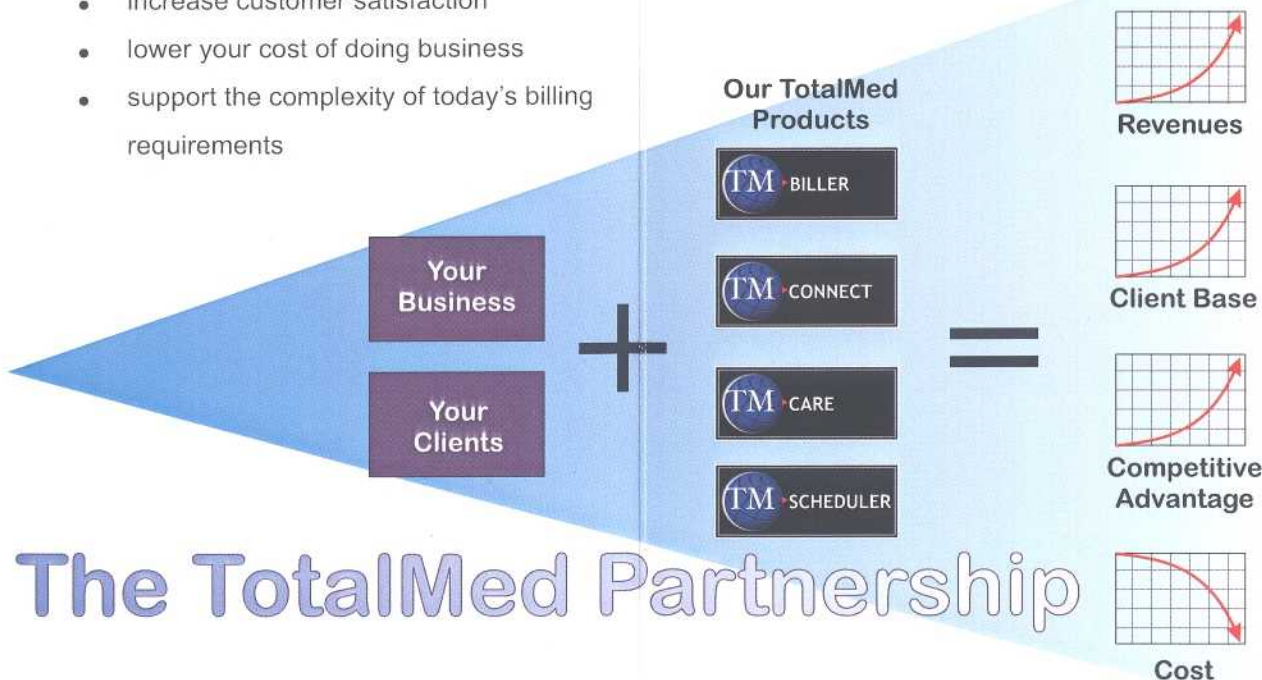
- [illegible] customer satisfaction
- lower your cost of doing business
- support the complexity of today's billing requirements

Our TotalMed Products

TM BILLER

TM CONNECT

TM CARE

TM SCHEDULER

Your Business

Your Clients

+

=

Revenues

Client Base

Competitive Advantage

Cost

The TotalMed Partnership